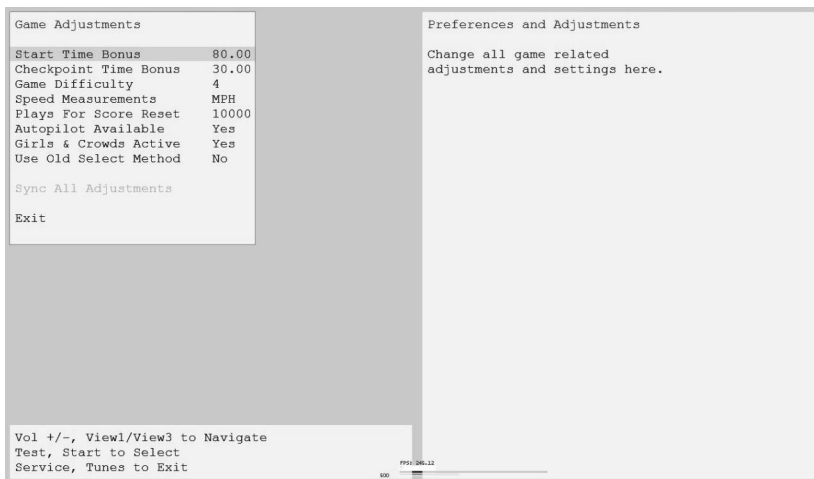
Game Adjustments

| | |
|---|---|
| Start Time Bonus | 80.00 |
| Checkpoint Time Bonus | 30.00 |
| Game Difficulty | 4 |
| Speed Measurements | MPH |
| Plays For Score Reset | 10000 |
| Autopilot Available | Yes |
| Girls & Crowds Active | Yes |
| Use Old Select Method | No |

Sync All Adjustments

Exit

Vol +/-, View1/View3 to Navigate
Test, Start to Select
Service, Tunes to Exit

FPS: 245.12
100

Preferences and Adjustments

Change all game related adjustments and settings here.